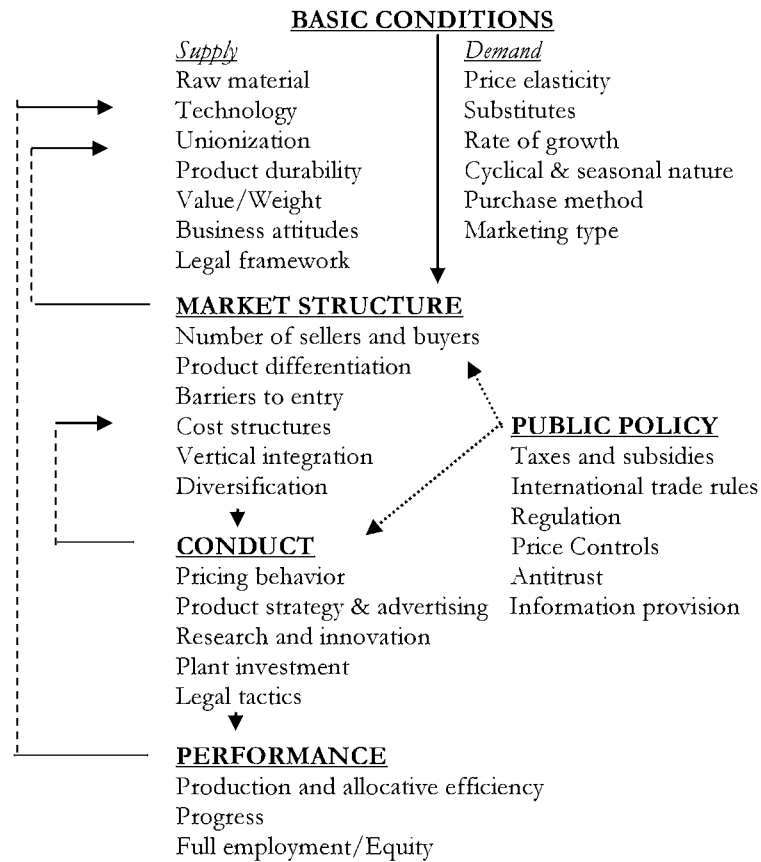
BASIC CONDITIONS

Supply
Raw material
Technology
Unionization
Product durability
Value/Weight
Business attitudes
Legal framework

Demand
Price elasticity
Substitutes
Rate of growth
Cyclical & seasonal nature
Purchase method
Marketing type

MARKET STRUCTURE
Number of sellers and buyers
Product differentiation
Barriers to entry
Cost structures
Vertical integration
Diversification

PUBLIC POLICY
Taxes and subsidies
International trade rules
Regulation
Price Controls
Antitrust
Information provision

CONDUCT
Pricing behavior
Product strategy & advertising
Research and innovation
Plant investment
Legal tactics

PERFORMANCE
Production and allocative efficiency
Progress
Full employment/Equity